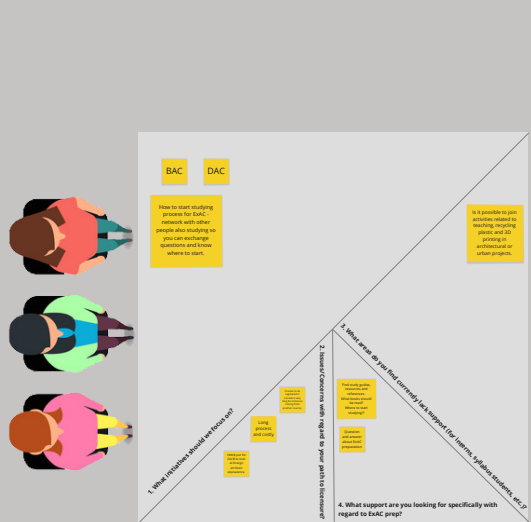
BAC

DAC

How to start studying process for ExAC - network with other people also studying so you can exchange questions and know where to start.

Is it possible to join activities related to teaching, recycling plastic and 3D printing in architectural or urban projects.

3. What areas do you find currently lack support (for interns, syllabus students, etc.)?

2. Issues/Concerns with regard to your path to licensure?

1. What initiatives should we focus on?

4. What support are you looking for specifically with regard to ExAC prep?

Long process and costly

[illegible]

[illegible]

Find study guides, resources and references. What books should be read? Where to start studying?

Question and answer about ExAC preparation